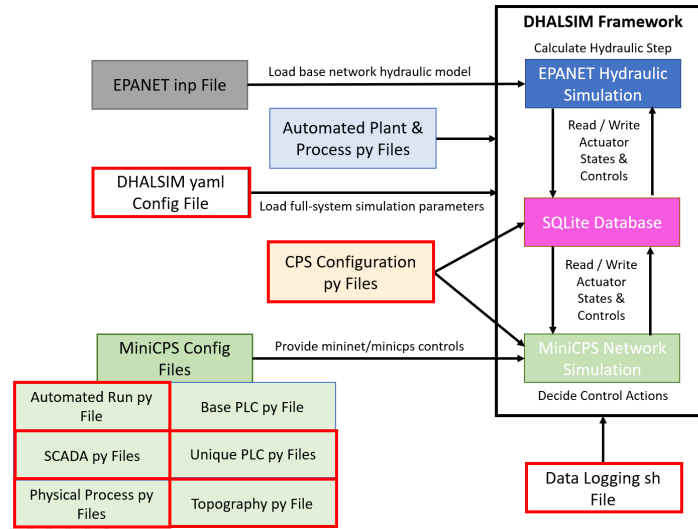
DHALSIM Framework

Calculate Hydraulic Step

EPANET inp File

Load base network hydraulic model

EPANET Hydraulic Simulation

Automated Plant & Process py Files

Read / Write Actuator States & Controls

DHALSIM yaml Config File

Load full-system simulation parameters

SQLite Database

CPS Configuration py Files

Read / Write Actuator States & Controls

MiniCPS Config Files

Provide mininet/minicps controls

MiniCPS Network Simulation

Automated Run py File

Base PLC py File

Decide Control Actions

SCADA py Files

Unique PLC py Files

Physical Process py Files

Topography py File

Data Logging sh File